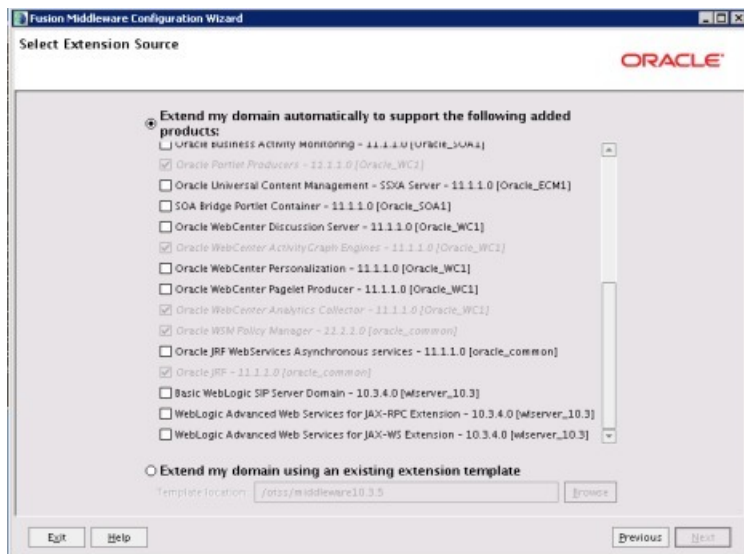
Fusion Middleware Configuration Wizard

Select Extension Source

ORACLE

Extend my domain automatically to support the following added products:

Oracle Business Activity Monitoring - 11.1.1.0 [Oracle_SOA1]

Oracle Portlet Producers - 11.1.1.0 [Oracle_WC1]

Oracle Universal Content Management - SSXA Server - 11.1.1.0 [Oracle_ECM1]

SOA Bridge Portlet Container - 11.1.1.0 [Oracle_SOA1]

Oracle WebCenter Discussion Server - 11.1.1.0 [Oracle_WC1]

Oracle WebCenter ActivityGraph Engines - 11.1.1.0 [Oracle_WC1]

Oracle WebCenter Personalization - 11.1.1.0 [Oracle_WC1]

Oracle WebCenter Pagelet Producer - 11.1.1.0 [Oracle_WC1]

Oracle WebCenter Analytics Collector - 11.1.1.0 [Oracle_WC1]

Oracle WSM Policy Manager - 11.1.1.0 [oracle_common]

Oracle JRF WebServices Asynchronous services - 11.1.1.0 [oracle_common]

Oracle JRF - 11.1.1.0 [oracle_common]

Basic WebLogic SIP Server Domain - 10.3.4.0 [wlserver_10.3]

WebLogic Advanced Web Services for JAX-RPC Extension - 10.3.4.0 [wlserver_10.3]

WebLogic Advanced Web Services for JAX-WS Extension - 10.3.4.0 [wlserver_10.3]

Extend my domain using an existing extension template

Template location: /otss/middleware10.3.5

Browse

Exit

Help

Previous

Next